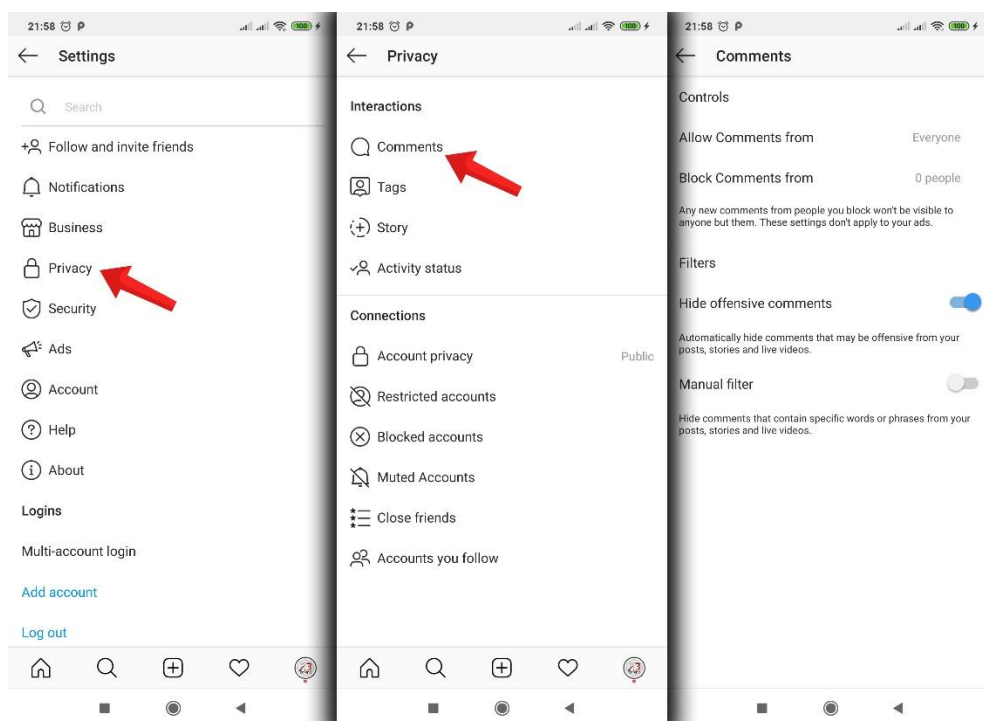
21:58

Settings

Search

Follow and invite friends

Notifications

Business

Privacy

Security

Ads

Account

Help

About

Logins

Multi-account login

Add account

Log out

21:58

Privacy

Interactions

Comments

Tags

Story

Activity status

Connections

Account privacy Public

Restricted accounts

Blocked accounts

Muted Accounts

Close friends

Accounts you follow

21:58

Comments

Controls

Allow Comments from Everyone

Block Comments from 0 people

Any new comments from people you block won't be visible to anyone but them. These settings don't apply to your ads.

Filters

Hide offensive comments

Automatically hide comments that may be offensive from your posts, stories and live videos.

Manual filter

Hide comments that contain specific words or phrases from your posts, stories and live videos.